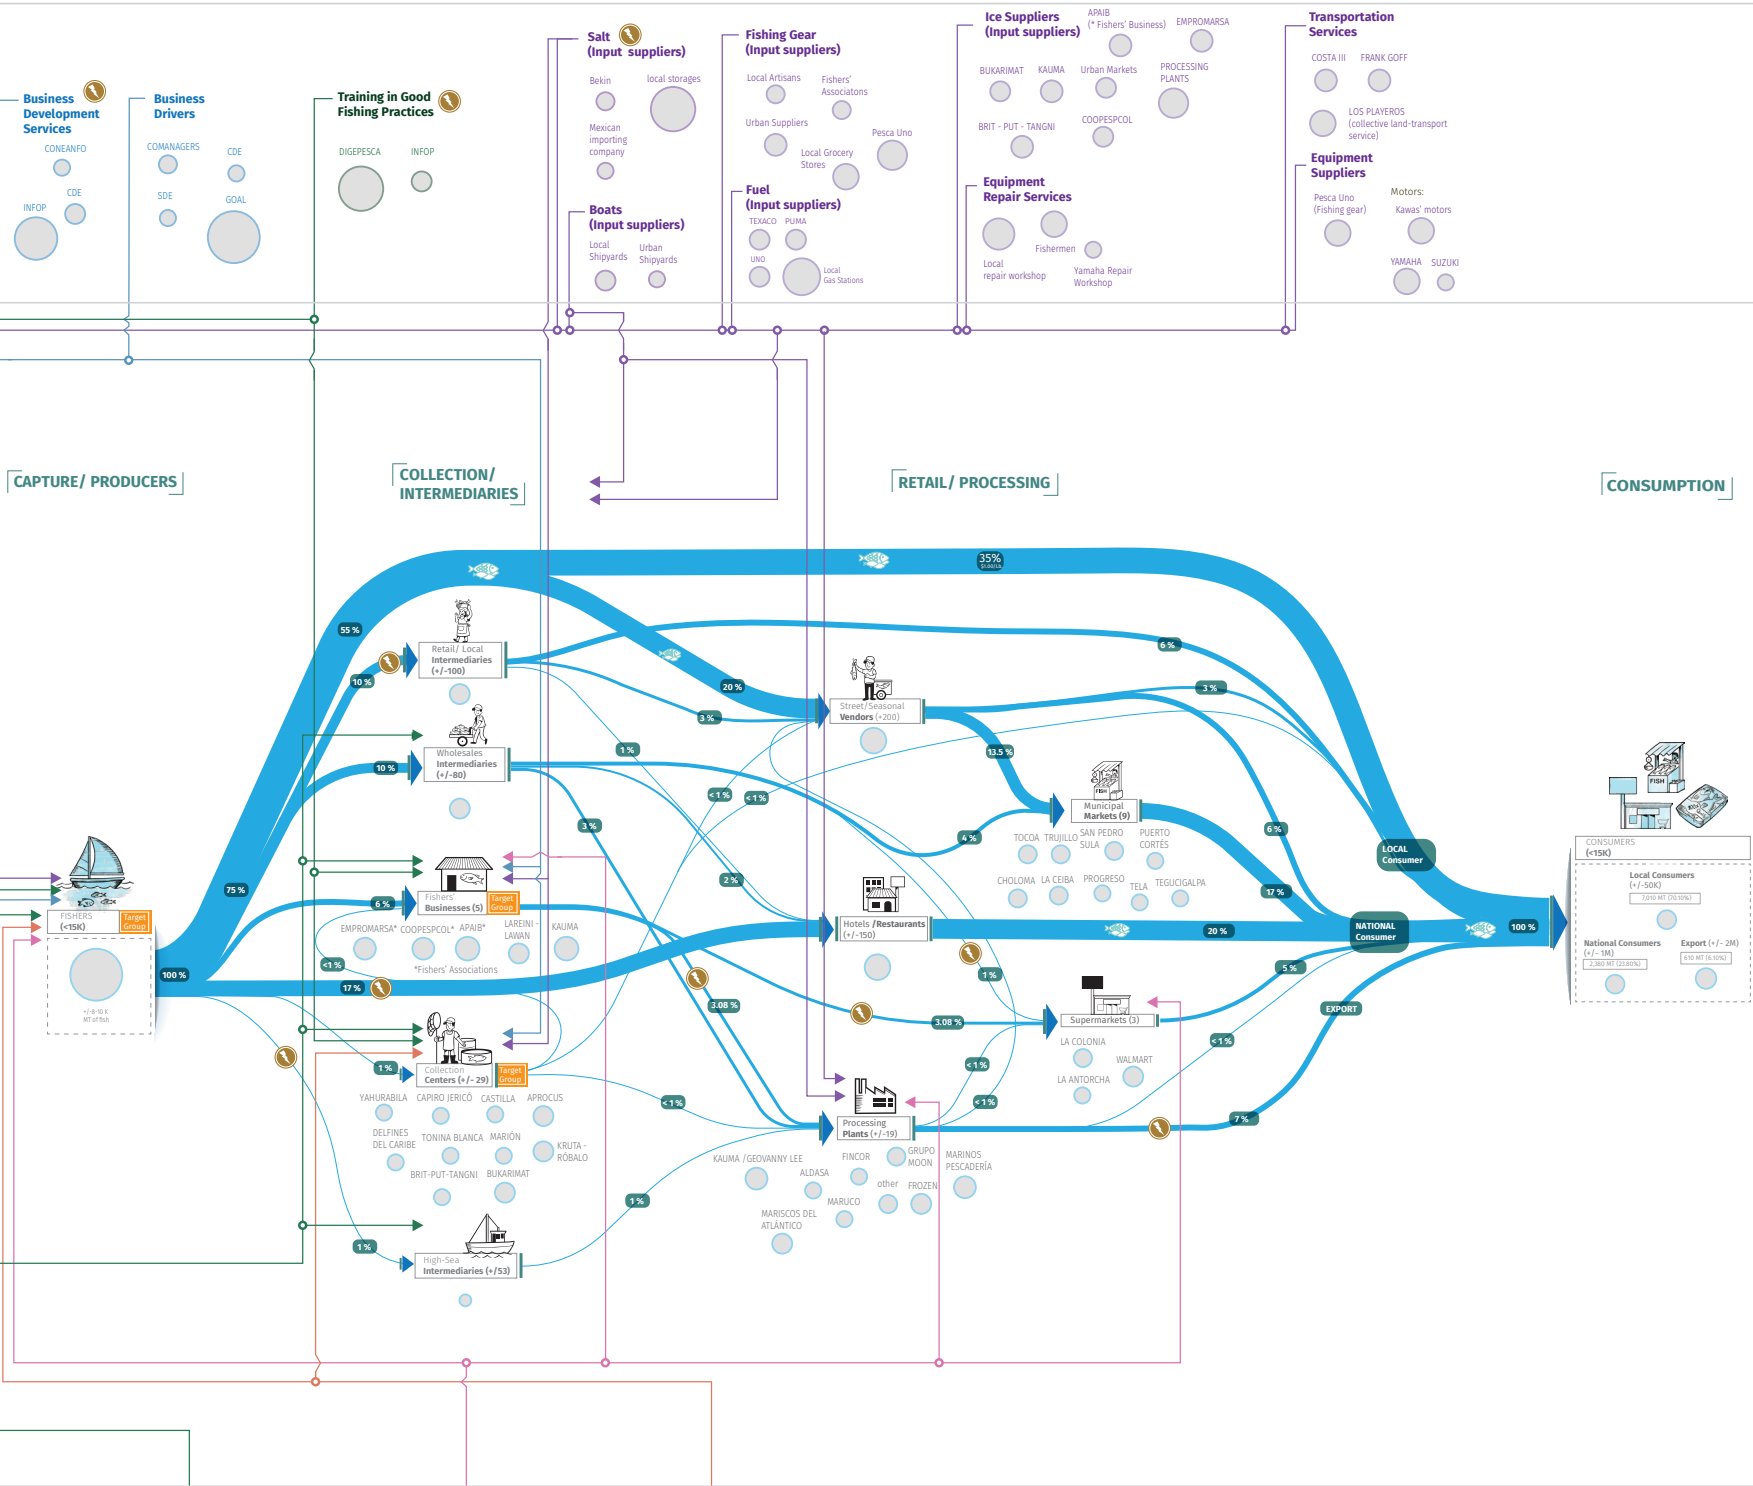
Business Development Services

CONEANFO

CDE

INFOP

Business Drivers

COMANAGERS

CDE

SDE

GOAL

Training in Good Fishing Practices

DIGEPESCA

INFOP

Salt (Input suppliers)

Bekin

local storages

Mexican importing company

Boats (Input suppliers)

Local Shipyards

Urban Shipyards

Fishing Gear (Input suppliers)

Local Artisans

Fishers' Associatons

Urban Suppliers

Pesca Uno

Local Grocery Stores

Fuel (Input suppliers)

TEXACO

PUMA

UNO

Local Gas Stations

Ice Suppliers (Input suppliers)

APAIB (* Fishers' Business)

EMPROMARSA

BUKARIMAT

KAUMA

Urban Markets

PROCESSING PLANTS

BRIT - PUT - TANGNI

COOPESPCOL

Equipment Repair Services

Fishermen

Local repair workshop

Yamaha Repair Workshop

Transportation Services

COSTA III

FRANK GOFF

LOS PLAYEROS (collective land-transport service)

Equipment Suppliers

Pesca Uno (Fishing gear)

Motors:

Kawas' motors

YAMAHA

SUZUKI

CAPTURE/ PRODUCERS

COLLECTION/ INTERMEDIARIES

RETAIL/ PROCESSING

CONSUMPTION

35%

55 %

Retail/ Local Intermediaries (+/-100)

10 %

20 %

3 %

6 %

3 %

Street/Seasonal Vendors (+200)

Wholesales Intermediaries (+/-80)

10 %

1 %

13.5 %

< 1 %

< 1 %

3 %

Municipal Markets (9)

4 %

TOCOA

TRUJILLO

SAN PEDRO SULA

PUERTO CORTÉS

CHOLOMA

LA CEIBA

PROGRESO

TELA

TEGUCIGALPA

6 %

LOCAL Consumer

17 %

2 %

75 %

6 %

Fishers' Businesses (5)

Target Group

FISHERS (<15K)

Target Group

+/-8-10 K MT of fish

EMPROMARSA*

COOPESPCOL*

APAIB*

LAREINI - LAWAN

KAUMA

*Fishers' Associations

< 1 %

100 %

17 %

Hotels /Restaurants (+/-150)

20 %

NATIONAL Consumer

100 %

CONSUMERS (<15K)

Local Consumers (+/-50K)

7,010 MT (70.10%)

National Consumers (+/- 1M)

2,380 MT (23.80%)

Export (+/- 2M)

610 MT (6.10%)

1 %

5 %

EXPORT

3.08 %

3.08 %

Supermarkets (3)

LA COLONIA

WALMART

LA ANTORCHA

< 1 %

< 1 %

< 1 %

1 %

Collection Centers (+/- 29)

Target Group

YAHURABILA

CAPIRO JERICÓ

CASTILLA

APROCUS

DELFINES DEL CARIBE

TONINA BLANCA

MARIÓN

KRUTA - RÓBALO

BRIT-PUT-TANGNI

BUKARIMAT

< 1 %

Processing Plants (+/-19)

7 %

KAUMA /GEOVANNY LEE

ALDASA

FINCOR

GRUPO MOON

MARINOS PESCADERÍA

other

FROZEN

MARUCO

MARISCOS DEL ATLÁNTICO

1 %

1 %

High-Sea Intermediaries (+/53)

FISH